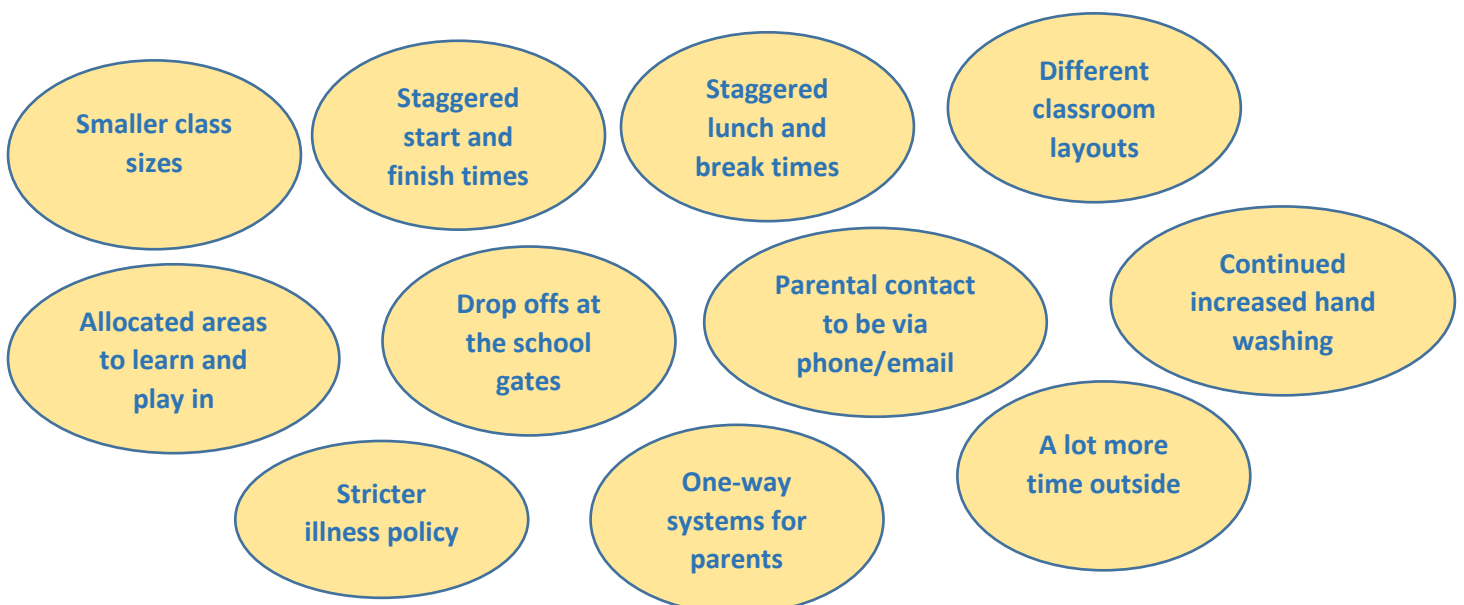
Smaller class sizes

Staggered start and finish times

Staggered lunch and break times

Different classroom layouts

Allocated areas to learn and play in

Drop offs at the school gates

Parental contact to be via phone/email

Continued increased hand washing

Stricter illness policy

One-way systems for parents

A lot more time outside